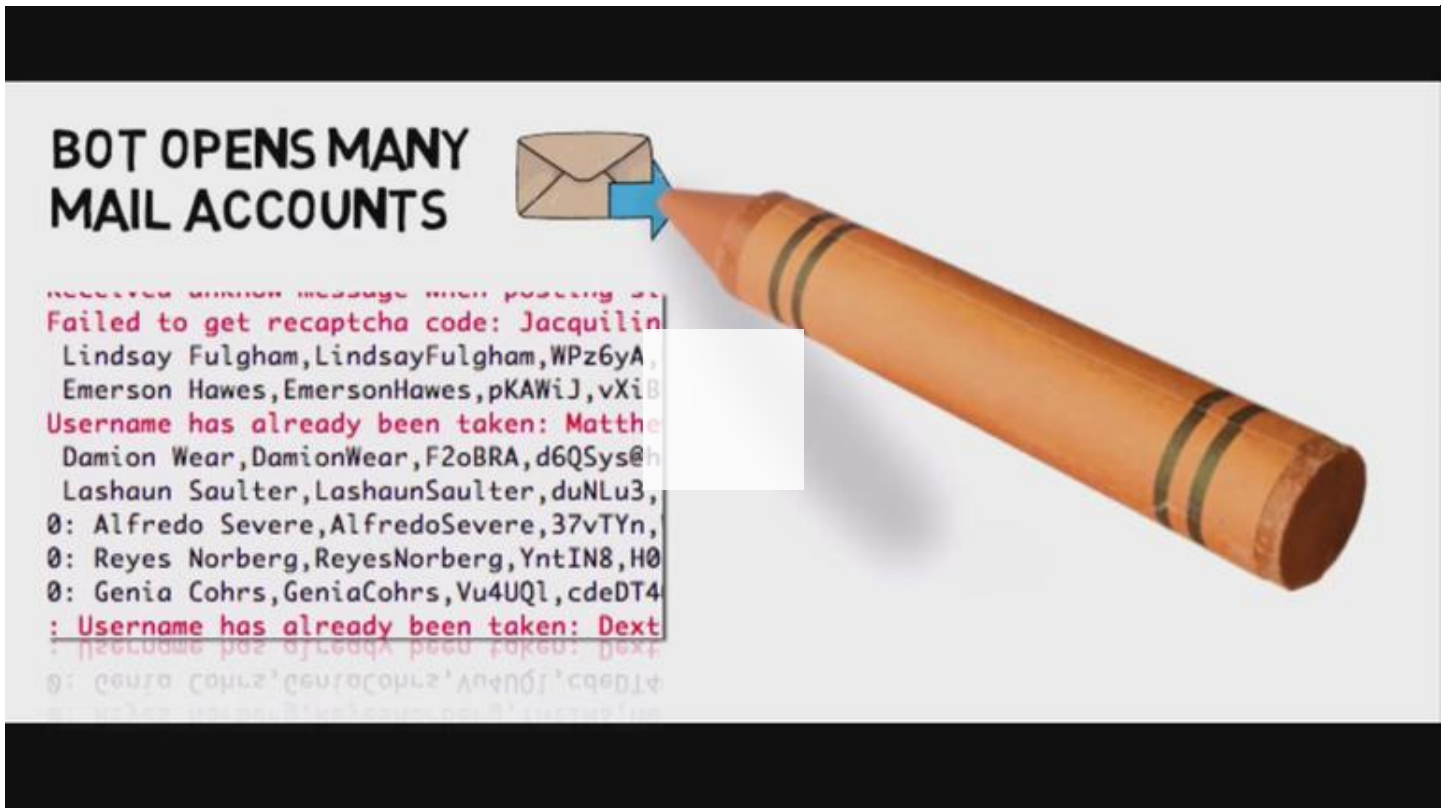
BOT OPENS MANY MAIL ACCOUNTS

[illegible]
Failed to get recaptcha code: Jacquilin
Lindsay Fulgham,LindsayFulgham,WPz6yA,
Emerson Hawes,EmersonHawes,pKAWiJ,vXi
Username has already been taken: Matthe
Damion Wear,DamionWear,F2oBRA,d6QSys@h
Lashaun Saulter,LashaunSaulter,duNLu3,
0: Alfredo Severe,AlfredoSevere,37vTYn,
0: Reyes Norberg,ReyesNorberg,YntIN8,H0
0: Genia Cohrs,GeniaCohrs,Vu4UQl,cdeDT4
: Username has already been taken: Dext